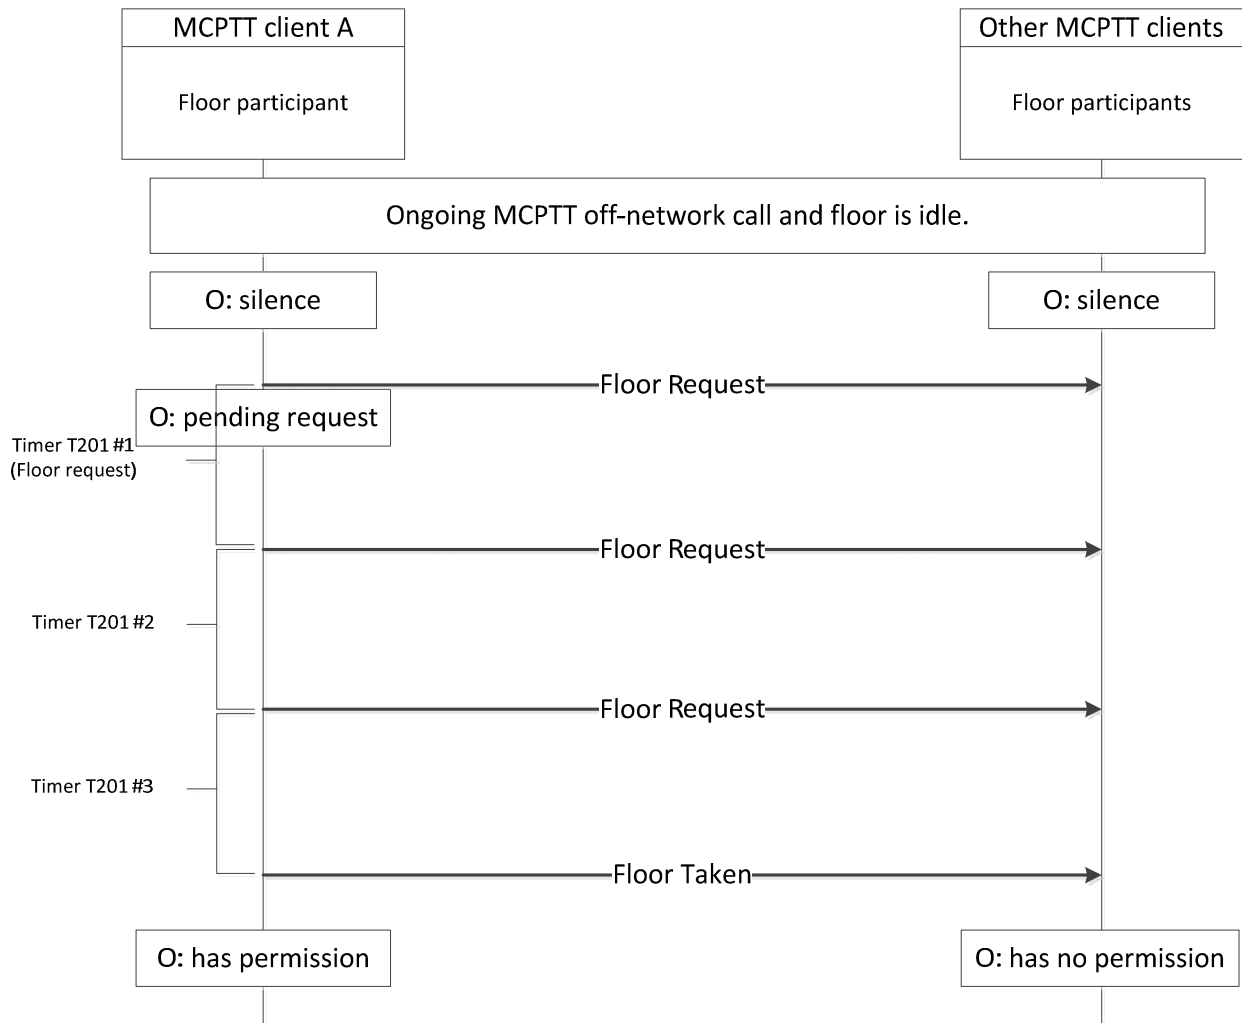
MCPTT client A

Floor participant

Other MCPTT clients

Floor participants

Ongoing MCPTT off-network call and floor is idle.

O: silence

O: silence

Floor Request

O: pending request

Timer T201 #1
(Floor request)

Floor Request

Timer T201 #2

Floor Request

Timer T201 #3

Floor Taken

O: has permission

O: has no permission